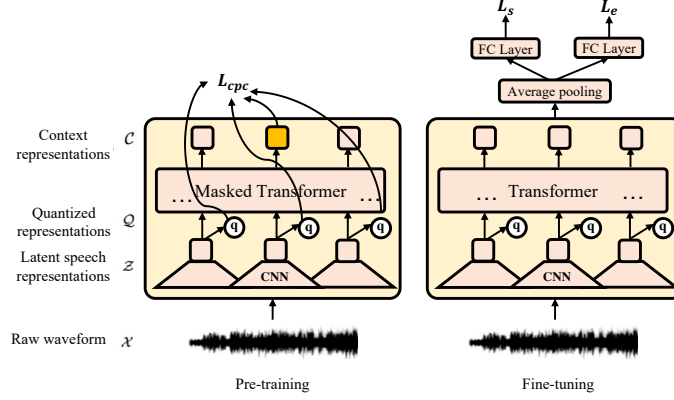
$L_s$ $L_e$

FC Layer FC Layer

Average pooling

$L_{cpc}$

Context representations $\mathcal{C}$

Masked Transformer

…

…

Transformer

…

…

Quantized representations $\mathcal{Q}$

q q q q q q

Latent speech representations $\mathcal{Z}$

CNN

CNN

Raw waveform $\mathcal{X}$

Pre-training

Fine-tuning